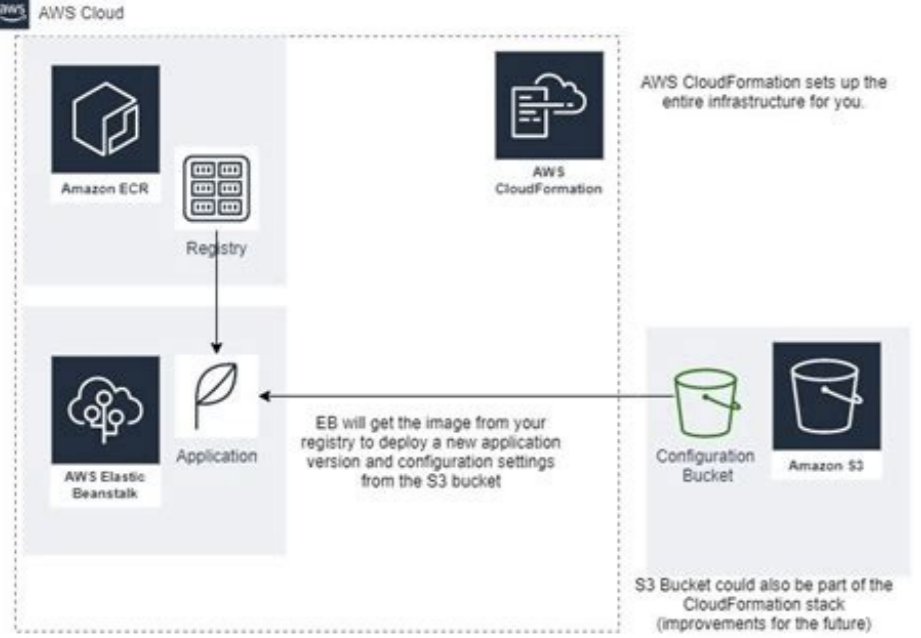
aws AWS Cloud

Amazon ECR

Registry

AWS CloudFormation

AWS CloudFormation sets up the entire infrastructure for you.

AWS Elastic Beanstalk

Application

EB will get the image from your registry to deploy a new application version and configuration settings from the S3 bucket

Configuration Bucket

Amazon S3

S3 Bucket could also be part of the CloudFormation stack (improvements for the future)